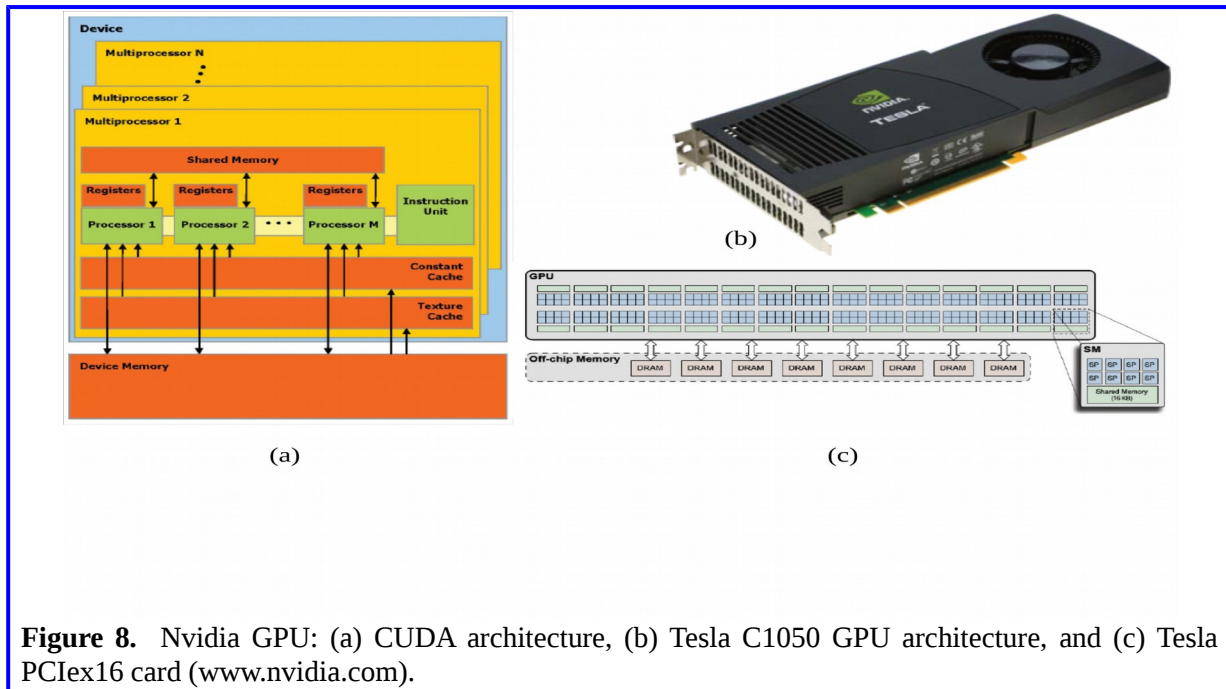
Device

Multiprocessor N

Multiprocessor 2

Multiprocessor 1

Shared Memory

Registers

Registers

Registers

Processor 1

Processor 2

• • •

Processor M

Instruction Unit

Constant Cache

Texture Cache

Device Memory

(a)

NVIDIA

TESLA

(b)

GPU

Off-chip Memory

DRAM

DRAM

DRAM

DRAM

DRAM

DRAM

DRAM

DRAM

SM

SP SP SP SP

SP SP SP SP

Shared Memory (16 KB)

(c)

**Figure 8.** Nvidia GPU: (a) CUDA architecture, (b) Tesla C1050 GPU architecture, and (c) Tesla PCIex16 card (www.nvidia.com).